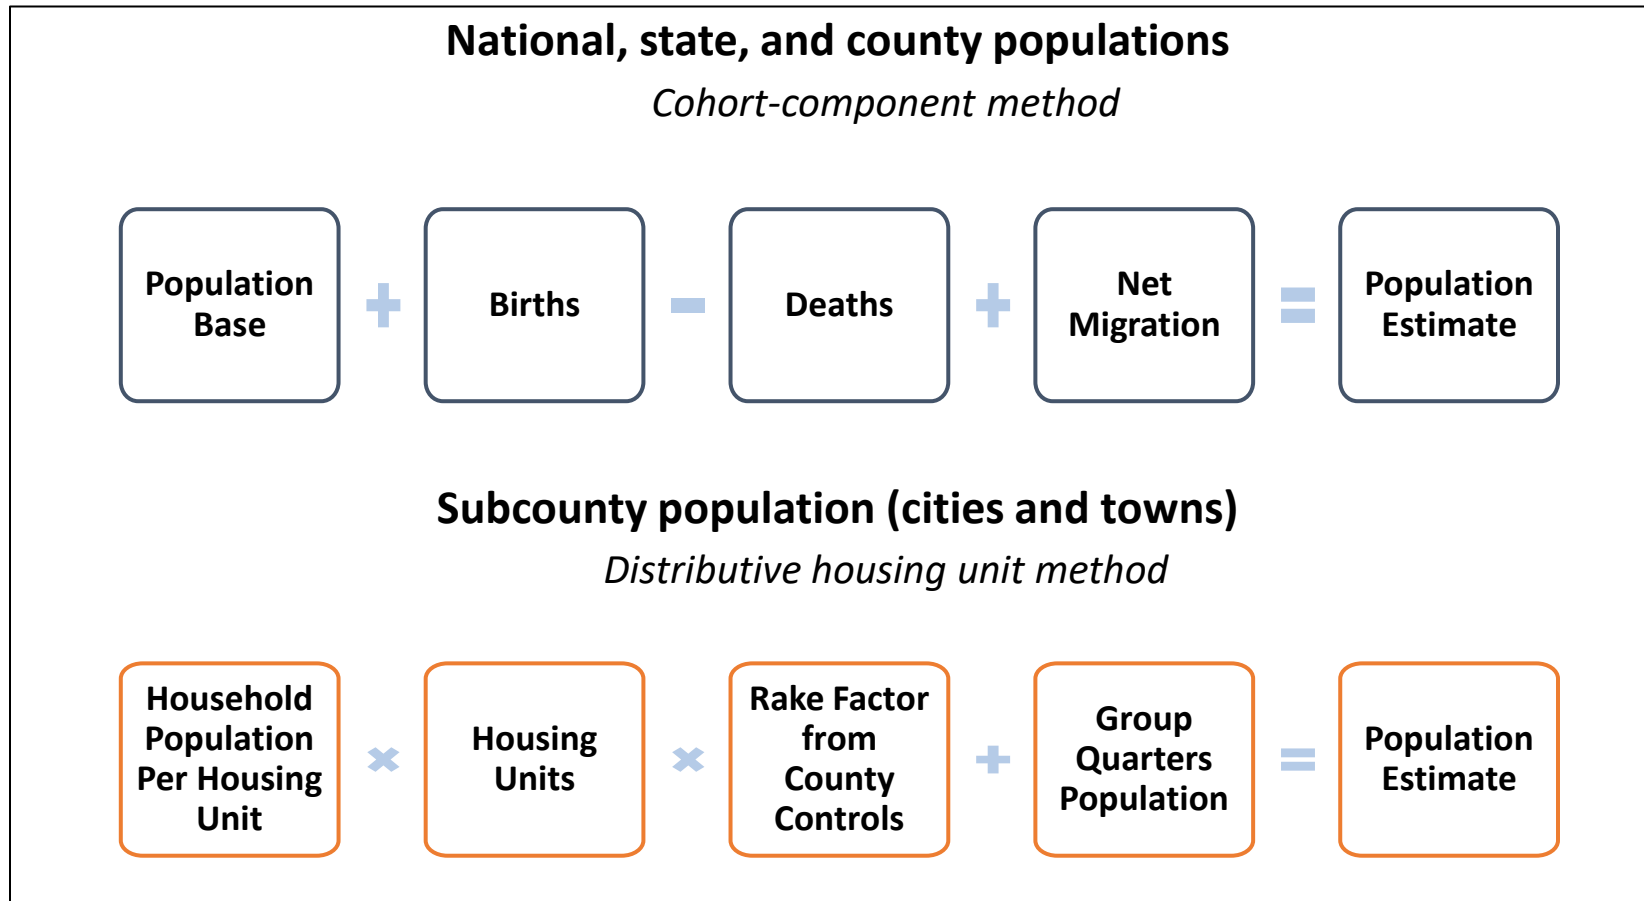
National, state, and county populations

*Cohort-component method*

Population Base + Births − Deaths + Net Migration = Population Estimate

Subcounty population (cities and towns)

*Distributive housing unit method*

Household Population Per Housing Unit × Housing Units × Rake Factor from County Controls + Group Quarters Population = Population Estimate